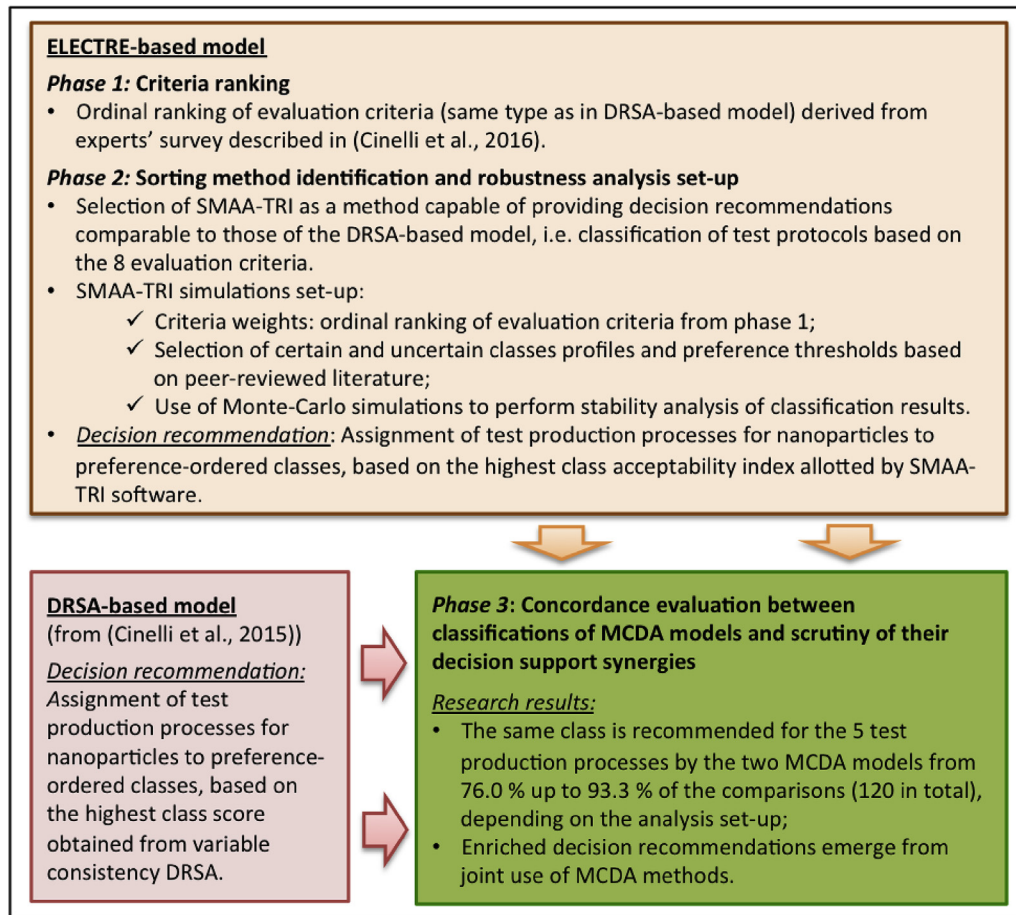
ELECTRE-based model

*Phase 1:* Criteria ranking

- Ordinal ranking of evaluation criteria (same type as in DRSA-based model) derived from experts' survey described in (Cinelli et al., 2016).

*Phase 2:* Sorting method identification and robustness analysis set-up

- Selection of SMAA-TRI as a method capable of providing decision recommendations comparable to those of the DRSA-based model, i.e. classification of test protocols based on the 8 evaluation criteria.
- SMAA-TRI simulations set-up:
  ✓ Criteria weights: ordinal ranking of evaluation criteria from phase 1;
  ✓ Selection of certain and uncertain classes profiles and preference thresholds based on peer-reviewed literature;
  ✓ Use of Monte-Carlo simulations to perform stability analysis of classification results.
- *Decision recommendation*: Assignment of test production processes for nanoparticles to preference-ordered classes, based on the highest class acceptability index allotted by SMAA-TRI software.

DRSA-based model
(from (Cinelli et al., 2015))

*Decision recommendation:*
Assignment of test production processes for nanoparticles to preference-ordered classes, based on the highest class score obtained from variable consistency DRSA.

*Phase 3*: Concordance evaluation between classifications of MCDA models and scrutiny of their decision support synergies

*Research results:*

- The same class is recommended for the 5 test production processes by the two MCDA models from 76.0 % up to 93.3 % of the comparisons (120 in total), depending on the analysis set-up;
- Enriched decision recommendations emerge from joint use of MCDA methods.